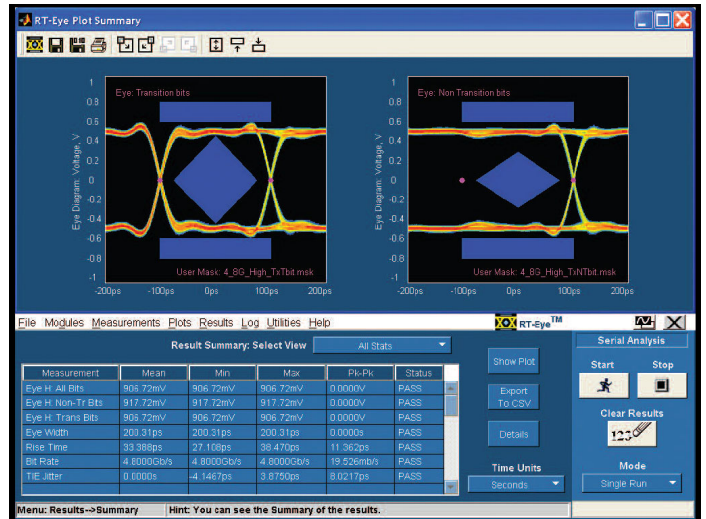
RT-Eye Plot Summary

Eye: Transition bits

Eye: Non Transition bits

1
0.8
0.6
0.4
0.2
0
-0.2
-0.4
-0.6
-0.8
-1

Eye Diagram: Voltage, V

User Mask: 4_8G_High_TxTbit.msk

User Mask: 4_8G_High_TxNTbit.msk

-200ps -100ps 0ps 100ps 200ps

-200ps -100ps 0ps 100ps 200ps

File Modules Measurements Plots Results Log Utilities Help

RT-Eye$^{TM}$

Result Summary: Select View

All Stats

| Measurement | Mean | Min | Max | Pk-Pk | Status |
|---|---|---|---|---|---|
| Eye H: All Bits | 906.72mV | 906.72mV | 906.72mV | 0.0000V | PASS |
| Eye H: Non-Tr Bits | 917.72mV | 917.72mV | 917.72mV | 0.0000V | PASS |
| Eye H: Trans Bits | 906.72mV | 906.72mV | 906.72mV | 0.0000V | PASS |
| Eye Width | 200.31ps | 200.31ps | 200.31ps | 0.0000s | PASS |
| Rise Time | 33.388ps | 27.108ps | 38.470ps | 11.362ps | PASS |
| Bit Rate | 4.8000Gb/s | 4.8000Gb/s | 4.8000Gb/s | 19.526mb/s | PASS |
| TIE Jitter | 0.0000s | -4.1467ps | 3.8750ps | 8.0217ps | PASS |

Show Plot

Export To CSV

Details

Time Units

Seconds

Serial Analysis

Start

Stop

Clear Results

123

Mode

Single Run

Menu: Results-->Summary

Hint: You can see the Summary of the results.